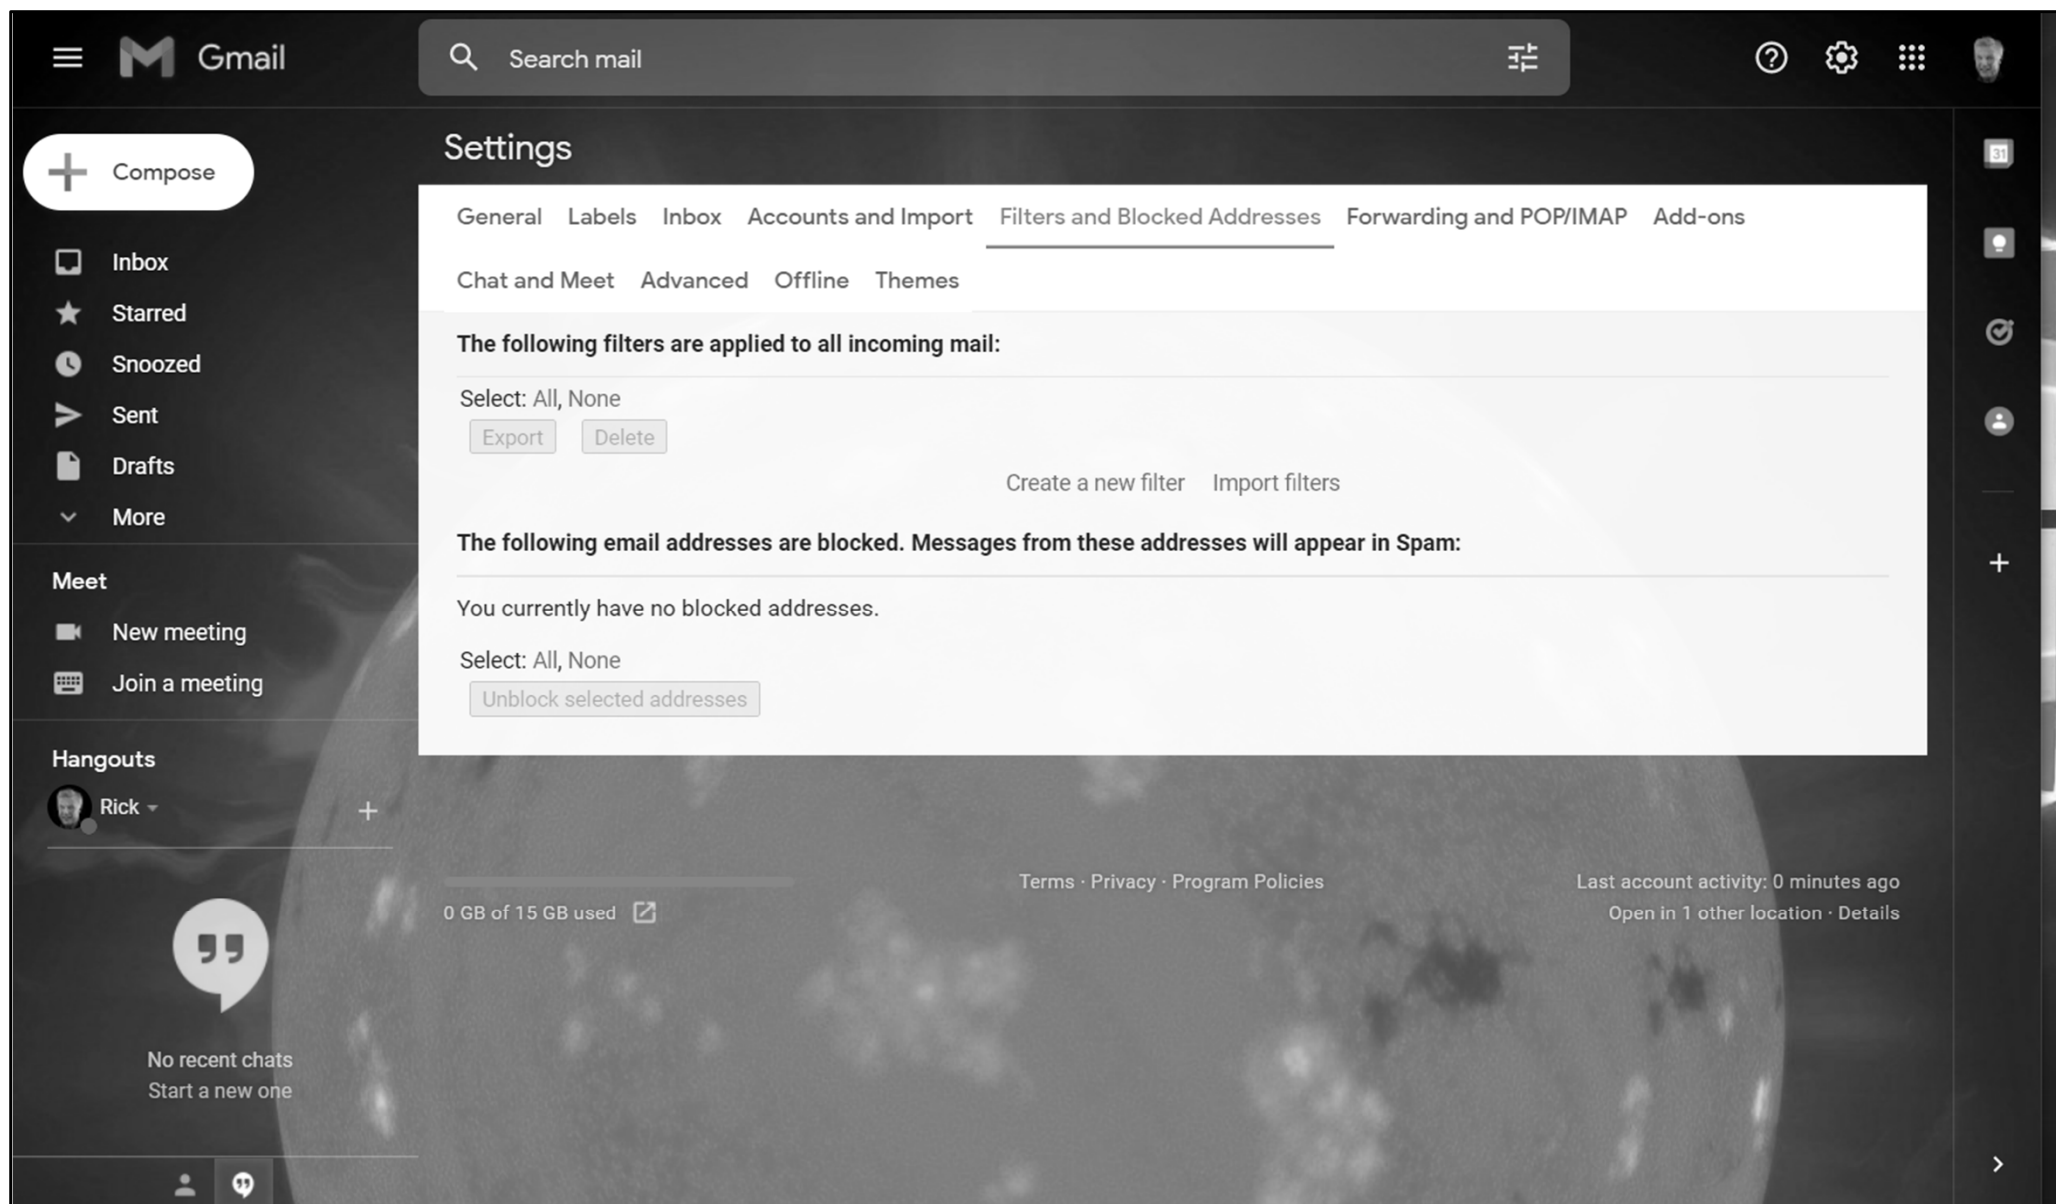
Gmail

Search mail

Compose

Inbox
Starred
Snoozed
Sent
Drafts
More

Meet
New meeting
Join a meeting

Hangouts
Rick

No recent chats
Start a new one

Settings

General Labels Inbox Accounts and Import Filters and Blocked Addresses Forwarding and POP/IMAP Add-ons
Chat and Meet Advanced Offline Themes

The following filters are applied to all incoming mail:

Select: All, None
Export Delete

Create a new filter Import filters

The following email addresses are blocked. Messages from these addresses will appear in Spam:

You currently have no blocked addresses.

Select: All, None
Unblock selected addresses

0 GB of 15 GB used

Terms · Privacy · Program Policies

Last account activity: 0 minutes ago
Open in 1 other location · Details